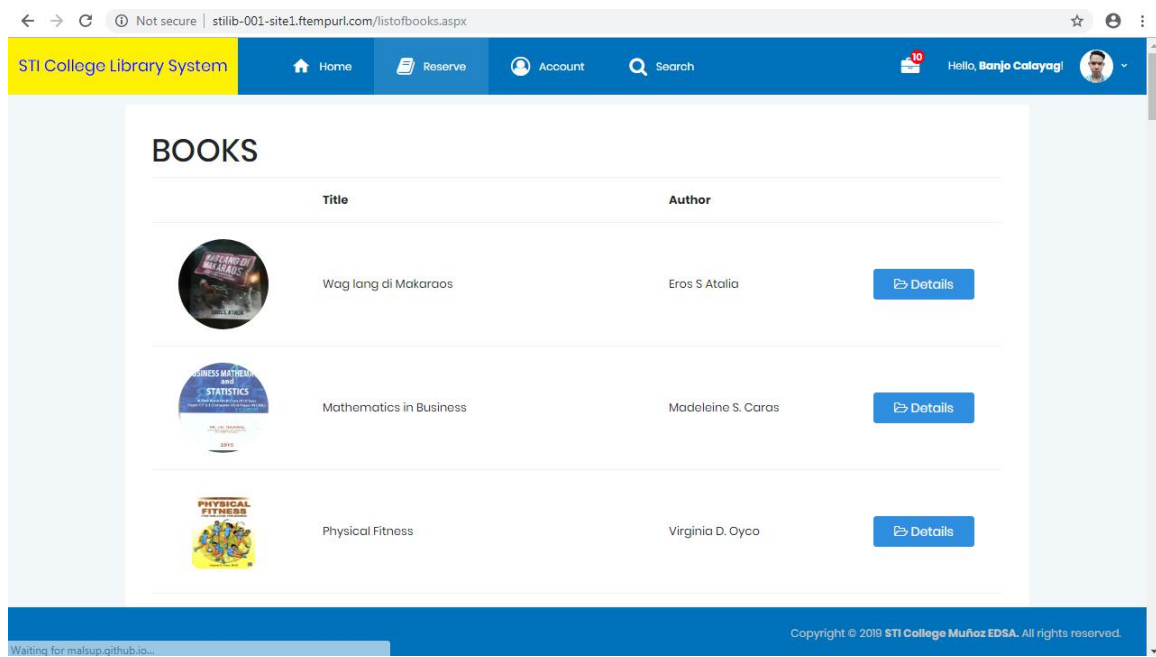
Not secure | stilib-001-site1.ftempurl.com/listofbooks.aspx

STI College Library System | Home | Reserve | Account | Search | 10 | Hello, Banjo Calayag!

BOOKS

| | Title | Author | |
|---|---|---|---|
| WAG LANG DI MAKARAOS | Wag lang di Makaraos | Eros S Atalia | Details |
| BUSINESS MATHEMATICS and STATISTICS | Mathematics in Business | Madeleine S. Caras | Details |
| PHYSICAL FITNESS | Physical Fitness | Virginia D. Oyco | Details |

Copyright © 2019 STI College Muñoz EDSA. All rights reserved.

Waiting for malsup.github.io...